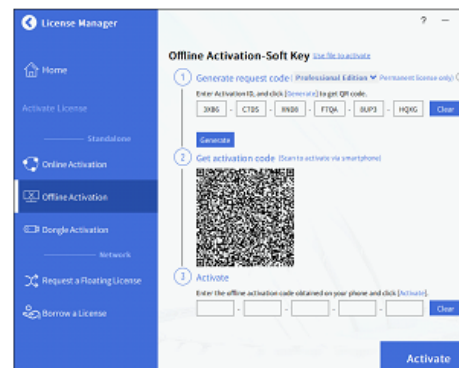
License Manager

? —

Home

Activate License

Standalone

Online Activation

Offline Activation

Dongle Activation

Network

Request a Floating License

Borrow a License

Offline Activation-Soft Key Use file to activate

1 Generate request code Professional Edition Permanent license only

Enter Activation ID, and click [Generate] to get QR code.

3XB6 - CTDS - RND0 - FTQA - 8UP3 - HQXG Clear

Generate

2 Get activation code (Scan to activate via smartphone)

3 Activate

Enter the offline activation code obtained on your phone and click [Activate].

Clear

Activate